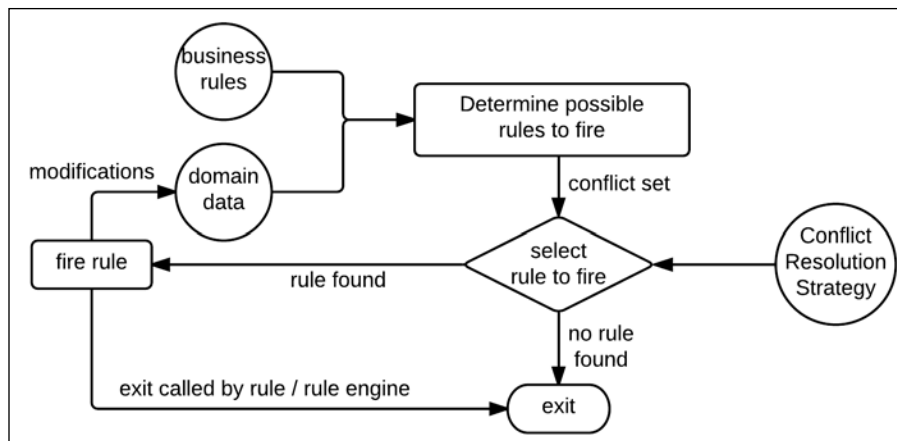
business rules

Determine possible rules to fire

modifications

domain data

conflict set

fire rule

rule found

select rule to fire

Conflict Resolution Strategy

no rule found

exit called by rule / rule engine

exit